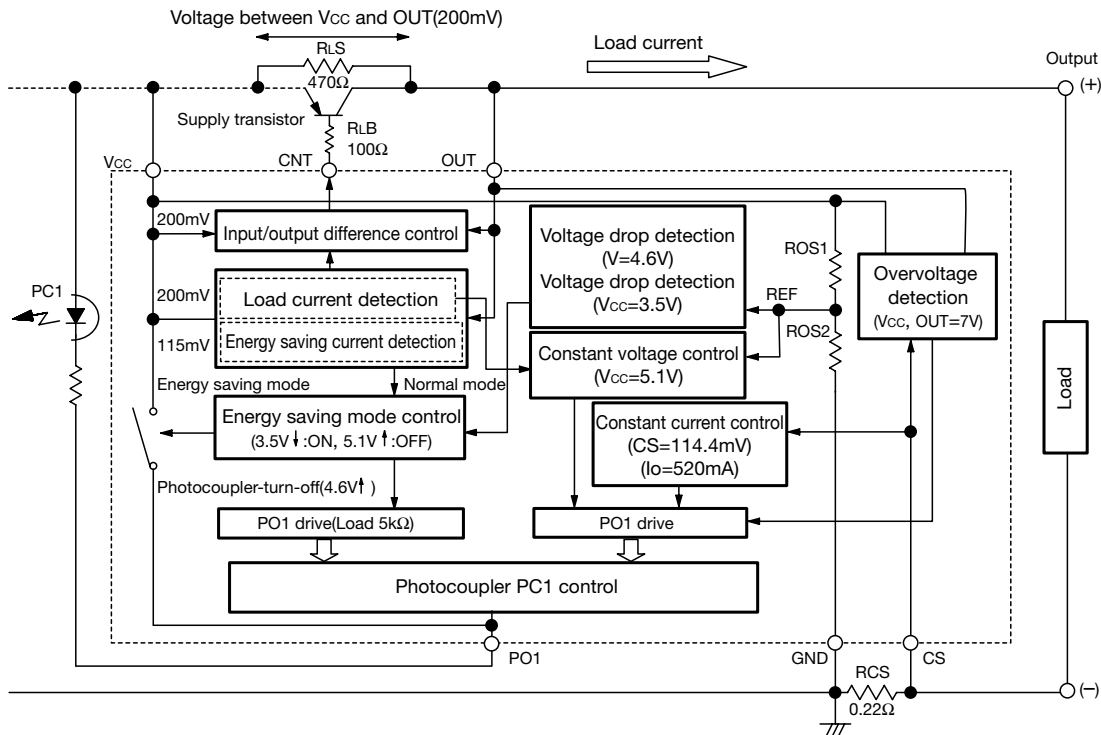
Voltage between Vcc and OUT(200mV)

RLS
470Ω

Load current

Output
(+)

Supply transistor
RLB
100Ω

Vcc
CNT
OUT

200mV
Input/output difference control

Voltage drop detection
(V=4.6V)
Voltage drop detection
(Vcc=3.5V)

ROS1
REF
ROS2

Overvoltage detection
(Vcc, OUT=7V)

PC1

200mV
Load current detection

115mV
Energy saving current detection

Constant voltage control
(Vcc=5.1V)

Load

Energy saving mode
Normal mode

Energy saving mode control
(3.5V↓:ON, 5.1V↑:OFF)

Constant current control
(CS=114.4mV)
(Io=520mA)

Photocoupler-turn-off(4.6V↑)

PO1 drive(Load 5kΩ)

PO1 drive

Photocoupler PC1 control

PO1
GND
CS
RCS
0.22Ω
(−)